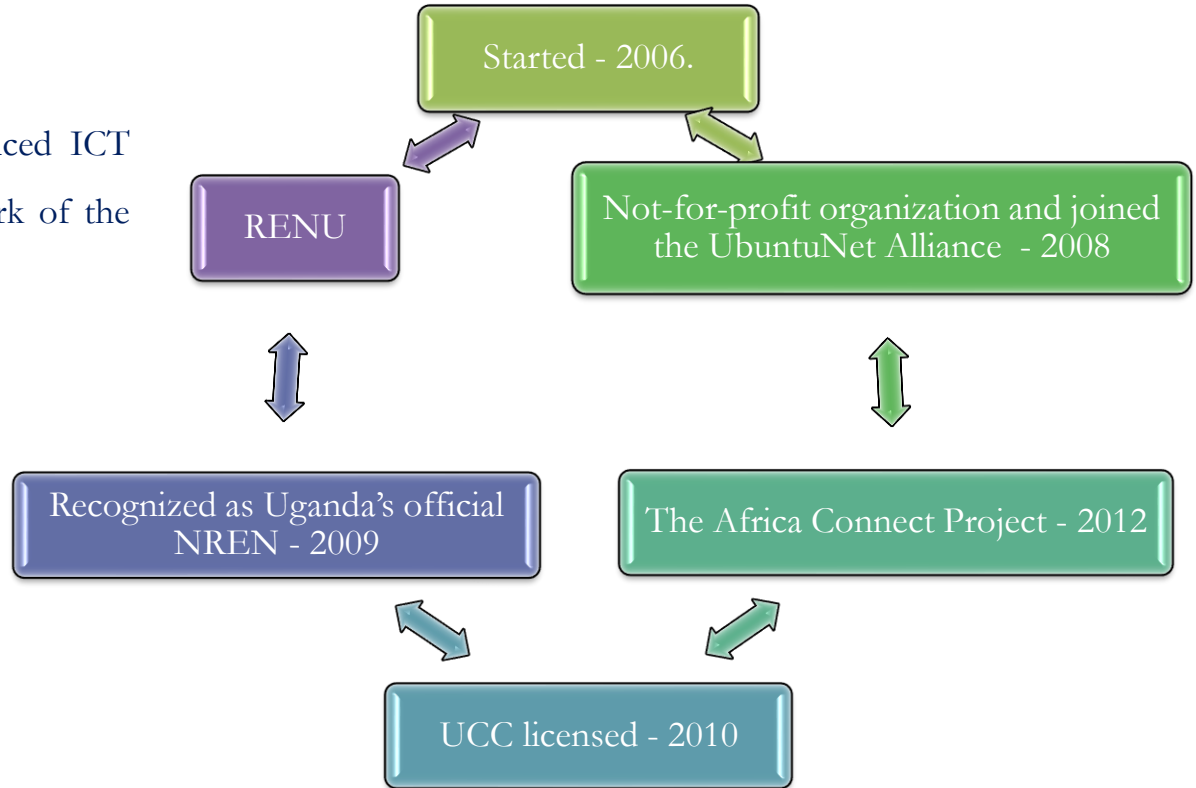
ced ICT
rk of the

Started - 2006.

RENU

Not-for-profit organization and joined the UbuntuNet Alliance - 2008

Recognized as Uganda's official NREN - 2009

The Africa Connect Project - 2012

UCC licensed - 2010